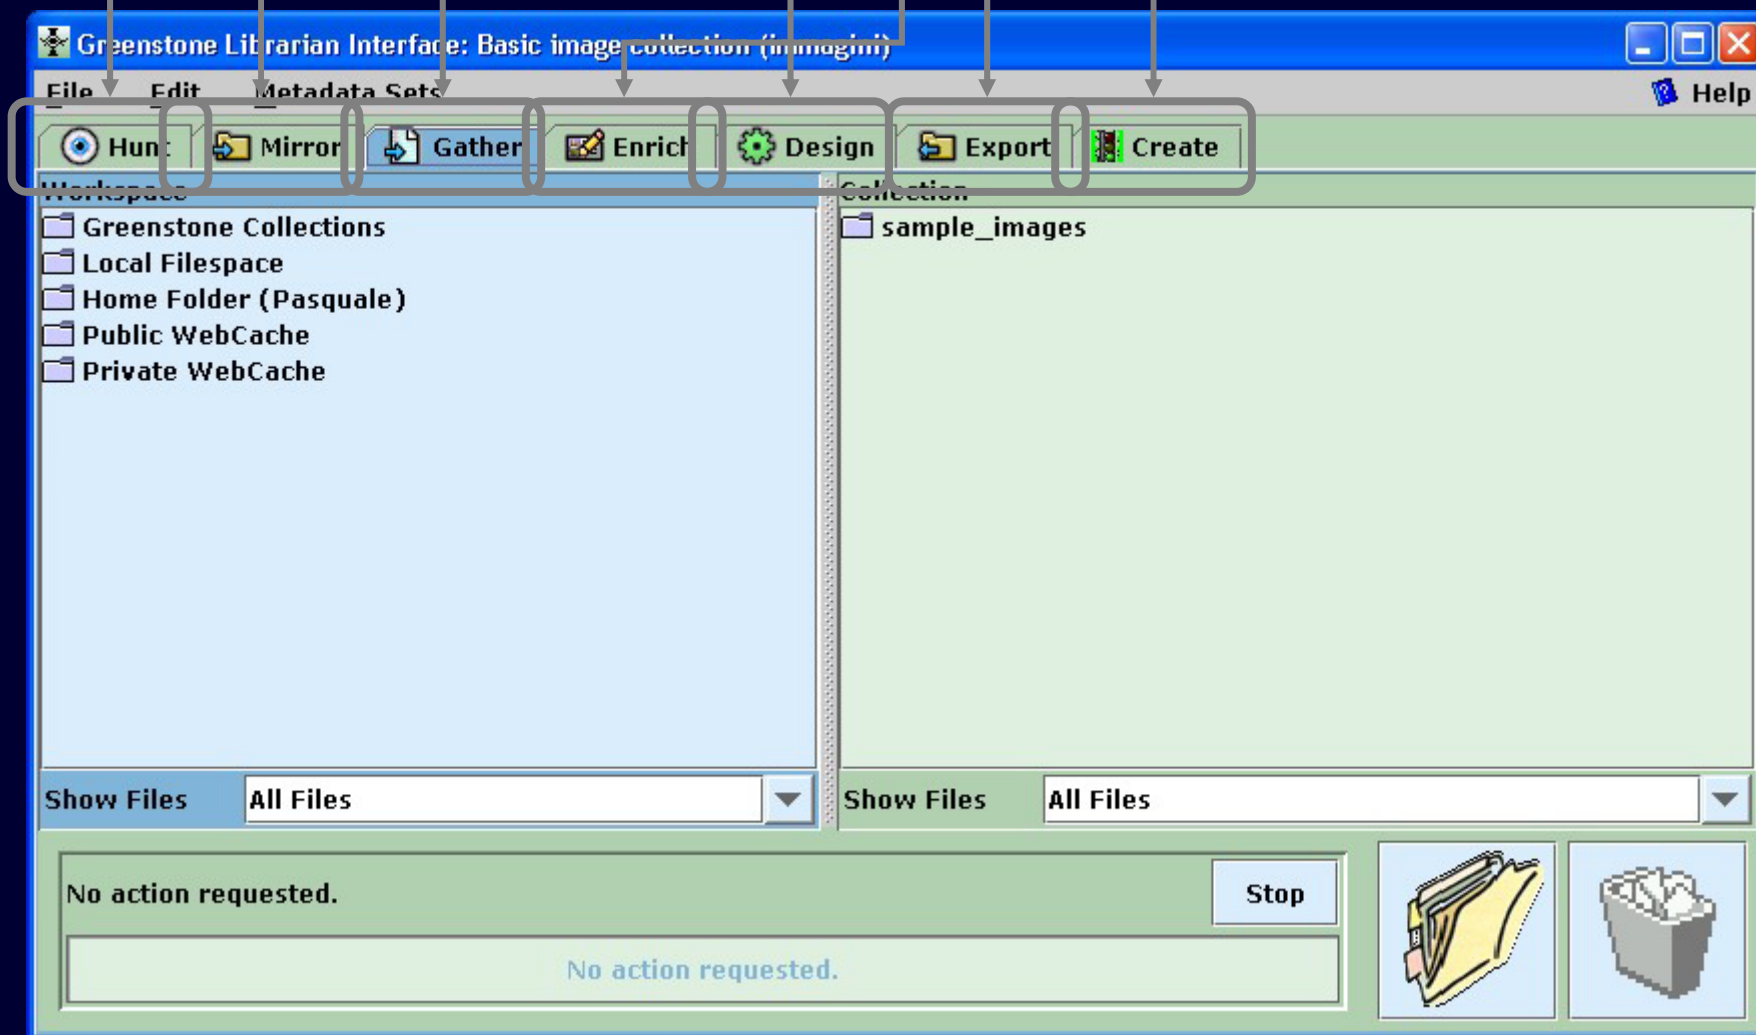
Greenstone Librarian Interface: Basic image collection (immagini)

File Edit Metadata Sets Help

Hunt Mirror Gather Enrich Design Export Create

Workspace

Greenstone Collections
Local Filespace
Home Folder (Pasquale)
Public WebCache
Private WebCache

Collection

sample_images

Show Files All Files

Show Files All Files

No action requested.

Stop

No action requested.